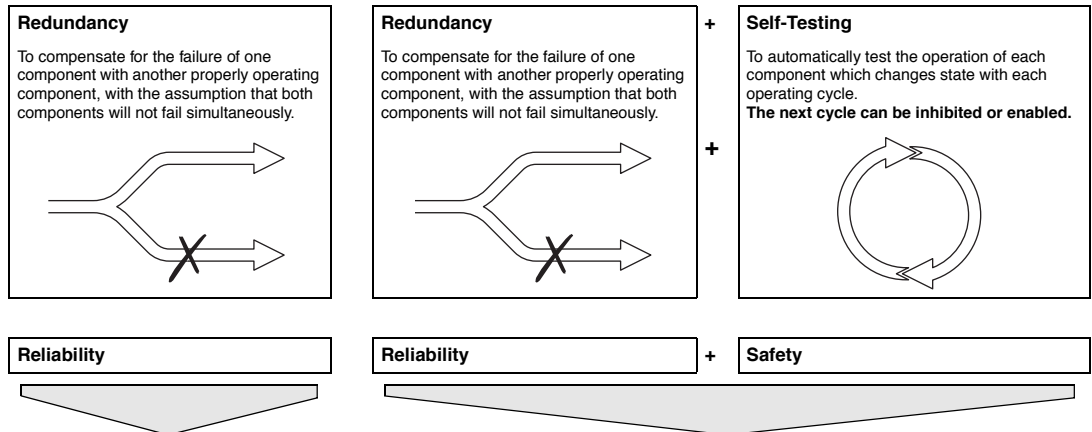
**Redundancy**

To compensate for the failure of one component with another properly operating component, with the assumption that both components will not fail simultaneously.

**Redundancy**

To compensate for the failure of one component with another properly operating component, with the assumption that both components will not fail simultaneously.

+

+

**Self-Testing**

To automatically test the operation of each component which changes state with each operating cycle.
**The next cycle can be inhibited or enabled.**

**Reliability**

**Reliability**

+

**Safety**